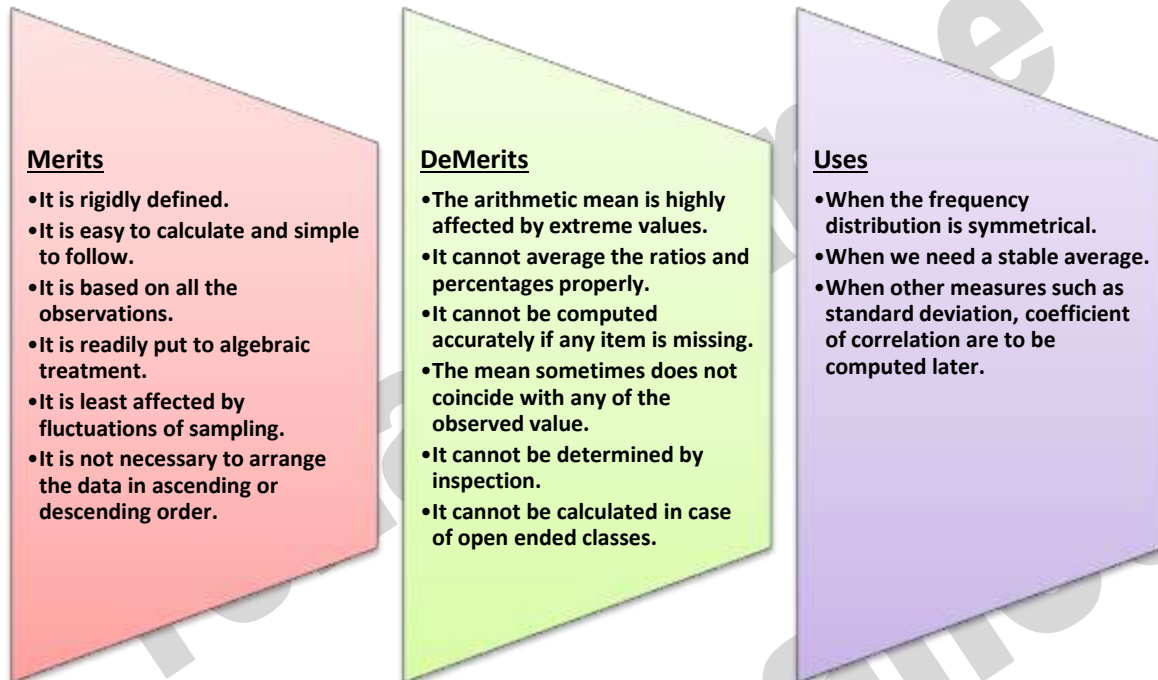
Merits

•It is rigidly defined.
•It is easy to calculate and simple to follow.
•It is based on all the observations.
•It is readily put to algebraic treatment.
•It is least affected by fluctuations of sampling.
•It is not necessary to arrange the data in ascending or descending order.

DeMerits

•The arithmetic mean is highly affected by extreme values.
•It cannot average the ratios and percentages properly.
•It cannot be computed accurately if any item is missing.
•The mean sometimes does not coincide with any of the observed value.
•It cannot be determined by inspection.
•It cannot be calculated in case of open ended classes.

Uses

•When the frequency distribution is symmetrical.
•When we need a stable average.
•When other measures such as standard deviation, coefficient of correlation are to be computed later.